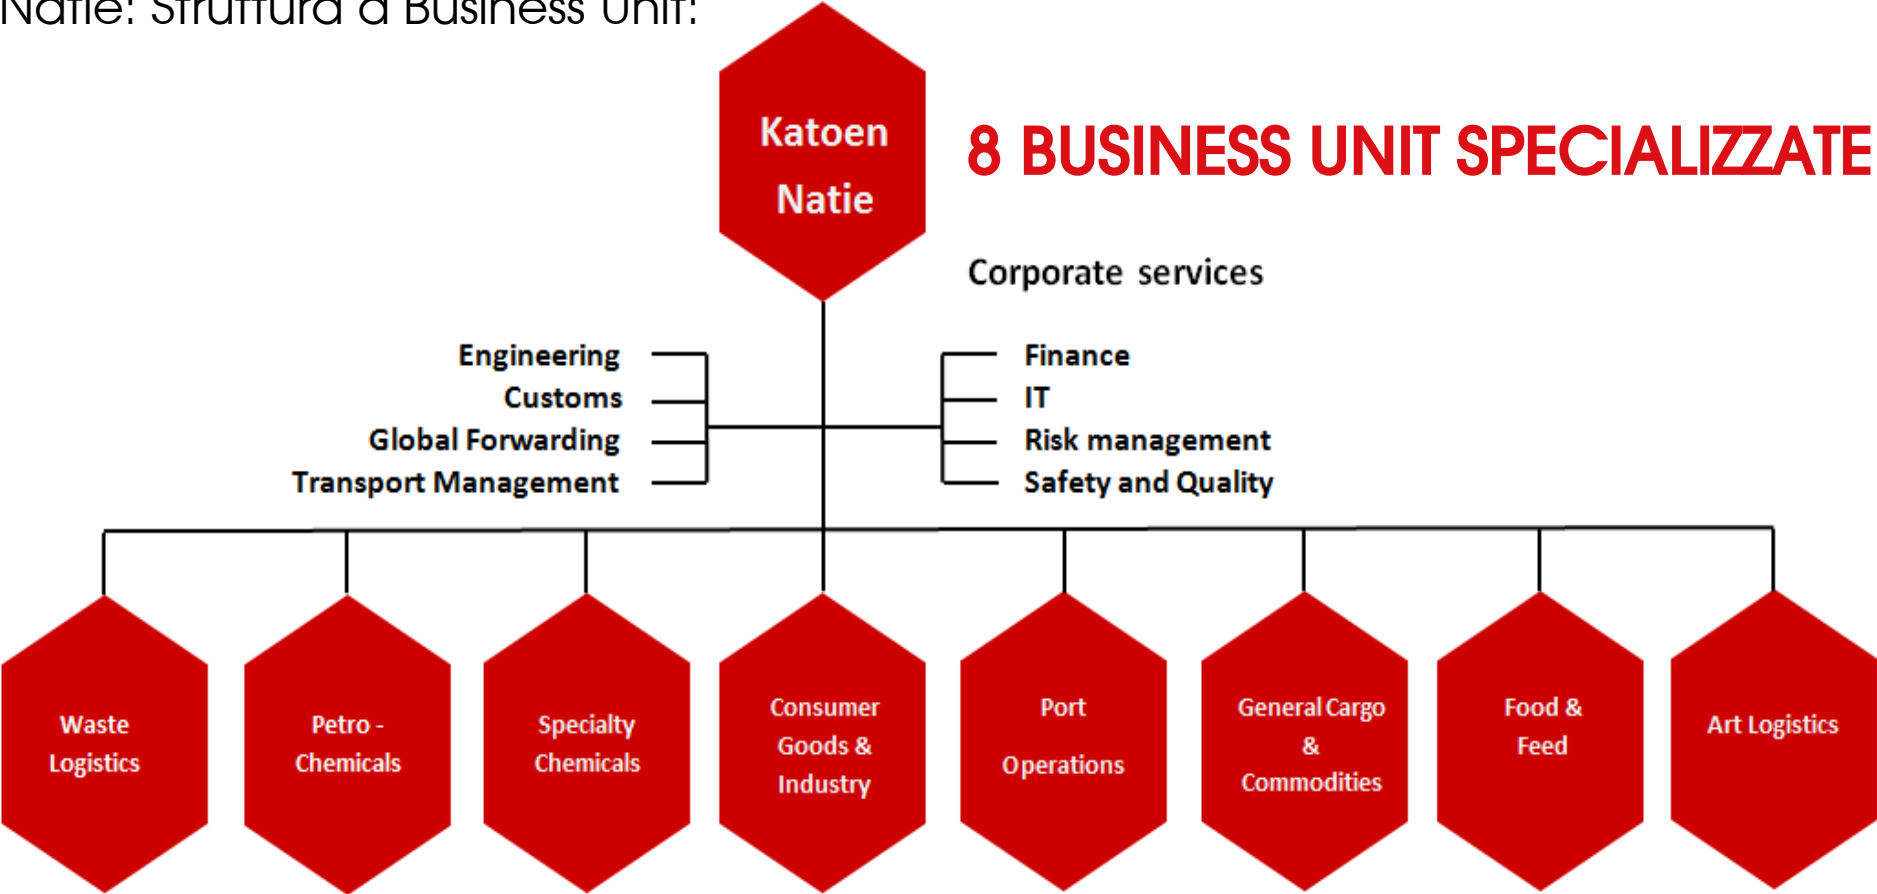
Natie: Struttura a Business Unit:

Katoen Natie

8 BUSINESS UNIT SPECIALIZZATE

Corporate services

Engineering
Customs
Global Forwarding
Transport Management

Finance
IT
Risk management
Safety and Quality

Waste Logistics

Petro - Chemicals

Specialty Chemicals

Consumer Goods & Industry

Port Operations

General Cargo & Commodities

Food & Feed

Art Logistics